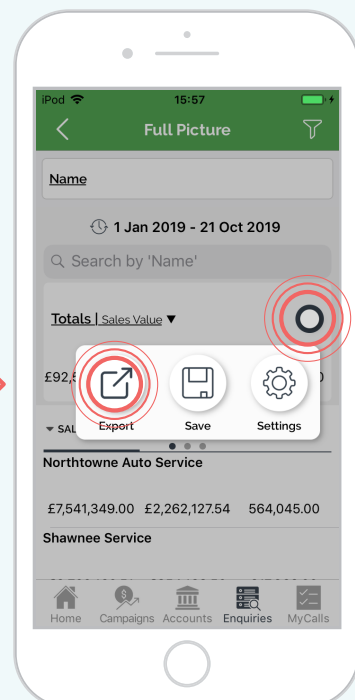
iPod
15:57
Full Picture
Name
1 Jan 2019 - 21 Oct 2019
Search by 'Name'
Totals | Sales Value ▼
£92,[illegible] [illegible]0
Export
Save
Settings
SAL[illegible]
Northtowne Auto Service
£7,541,349.00 £2,262,127.54 564,045.00
Shawnee Service
Home Campaigns Accounts Enquiries MyCalls